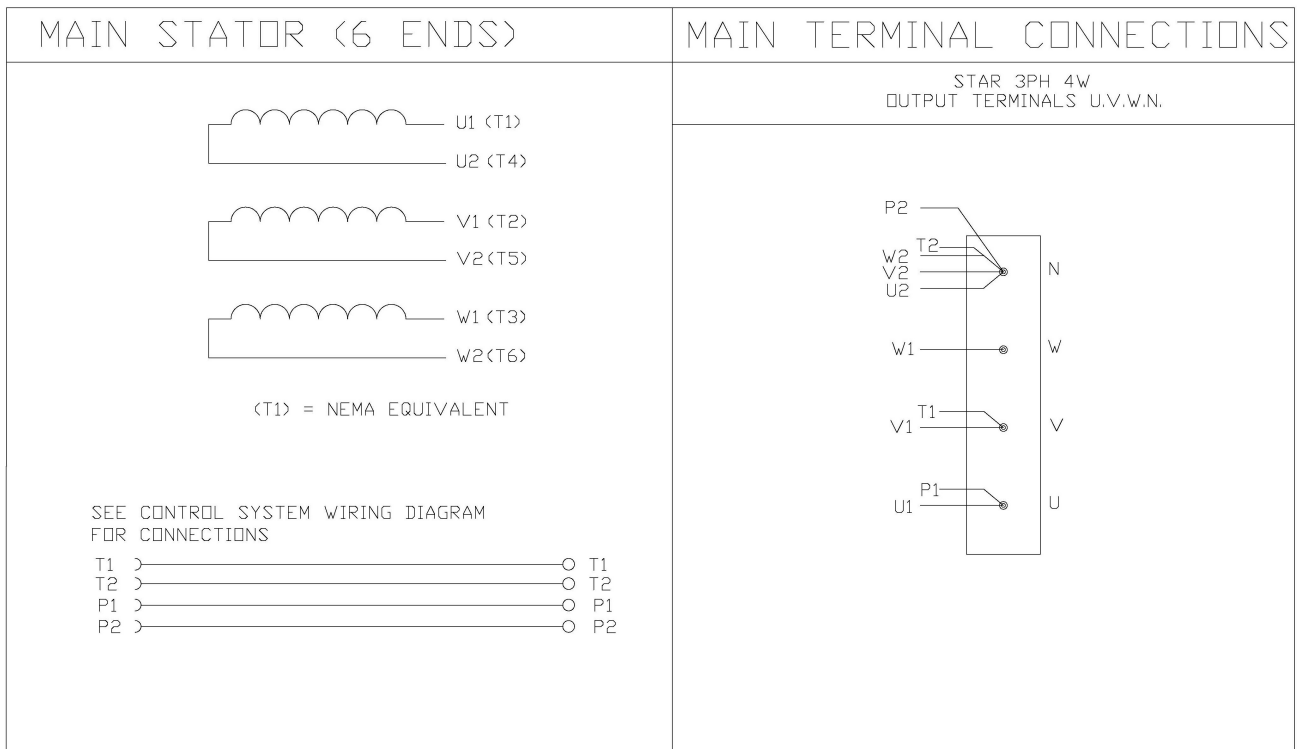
MAIN STATOR (6 ENDS)

U1 (T1)
U2 (T4)
V1 (T2)
V2 (T5)
W1 (T3)
W2 (T6)

(T1) = NEMA EQUIVALENT

SEE CONTROL SYSTEM WIRING DIAGRAM FOR CONNECTIONS

T1 T1
T2 T2
P1 P1
P2 P2

MAIN TERMINAL CONNECTIONS

STAR 3PH 4W
OUTPUT TERMINALS U.V.W.N.

P2
T2
W2
V2
U2
N
W1
W
T1
V1
V
P1
U1
U